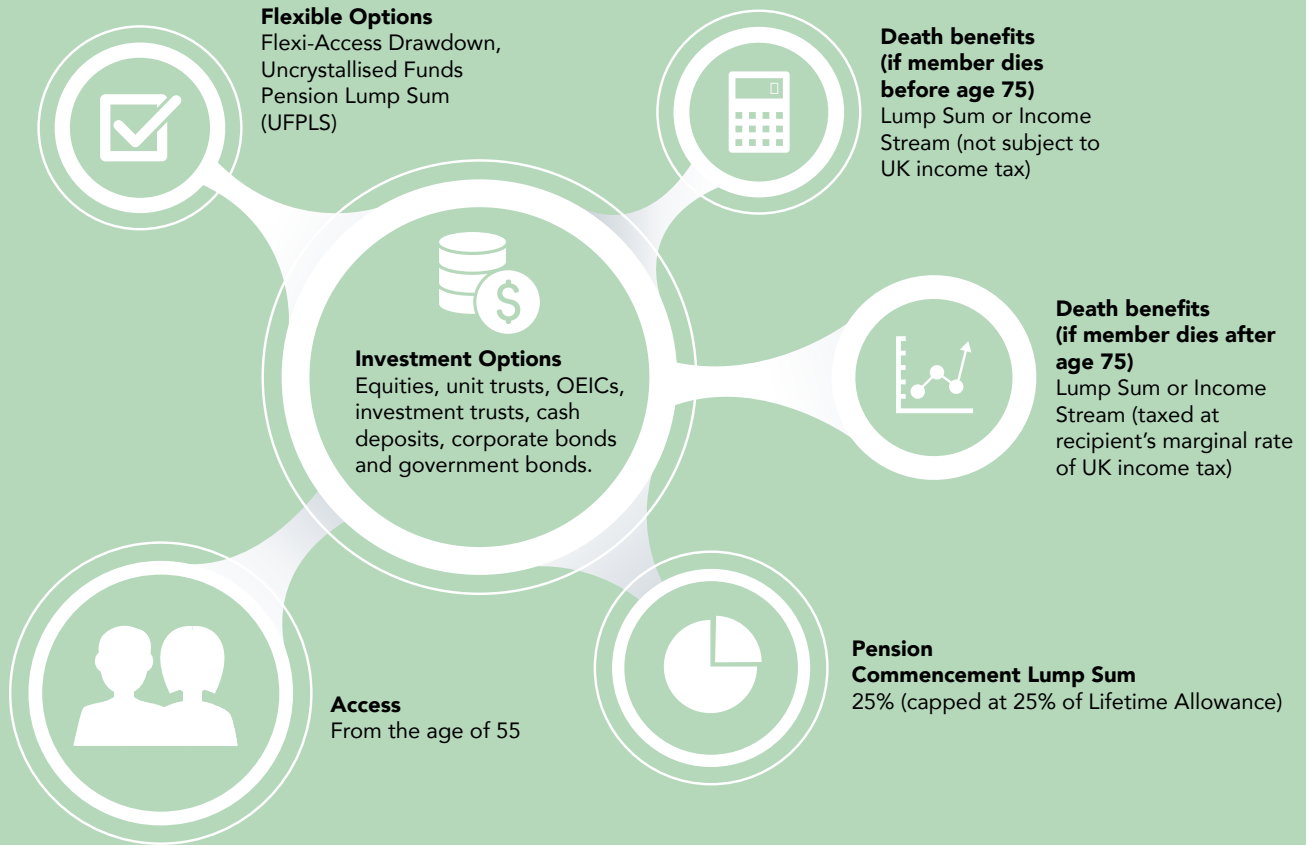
**Flexible Options**
Flexi-Access Drawdown, Uncrystallised Funds Pension Lump Sum (UFPLS)

**Death benefits (if member dies before age 75)**
Lump Sum or Income Stream (not subject to UK income tax)

**Investment Options**
Equities, unit trusts, OEICs, investment trusts, cash deposits, corporate bonds and government bonds.

**Death benefits (if member dies after age 75)**
Lump Sum or Income Stream (taxed at recipient's marginal rate of UK income tax)

**Pension Commencement Lump Sum**
25% (capped at 25% of Lifetime Allowance)

**Access**
From the age of 55